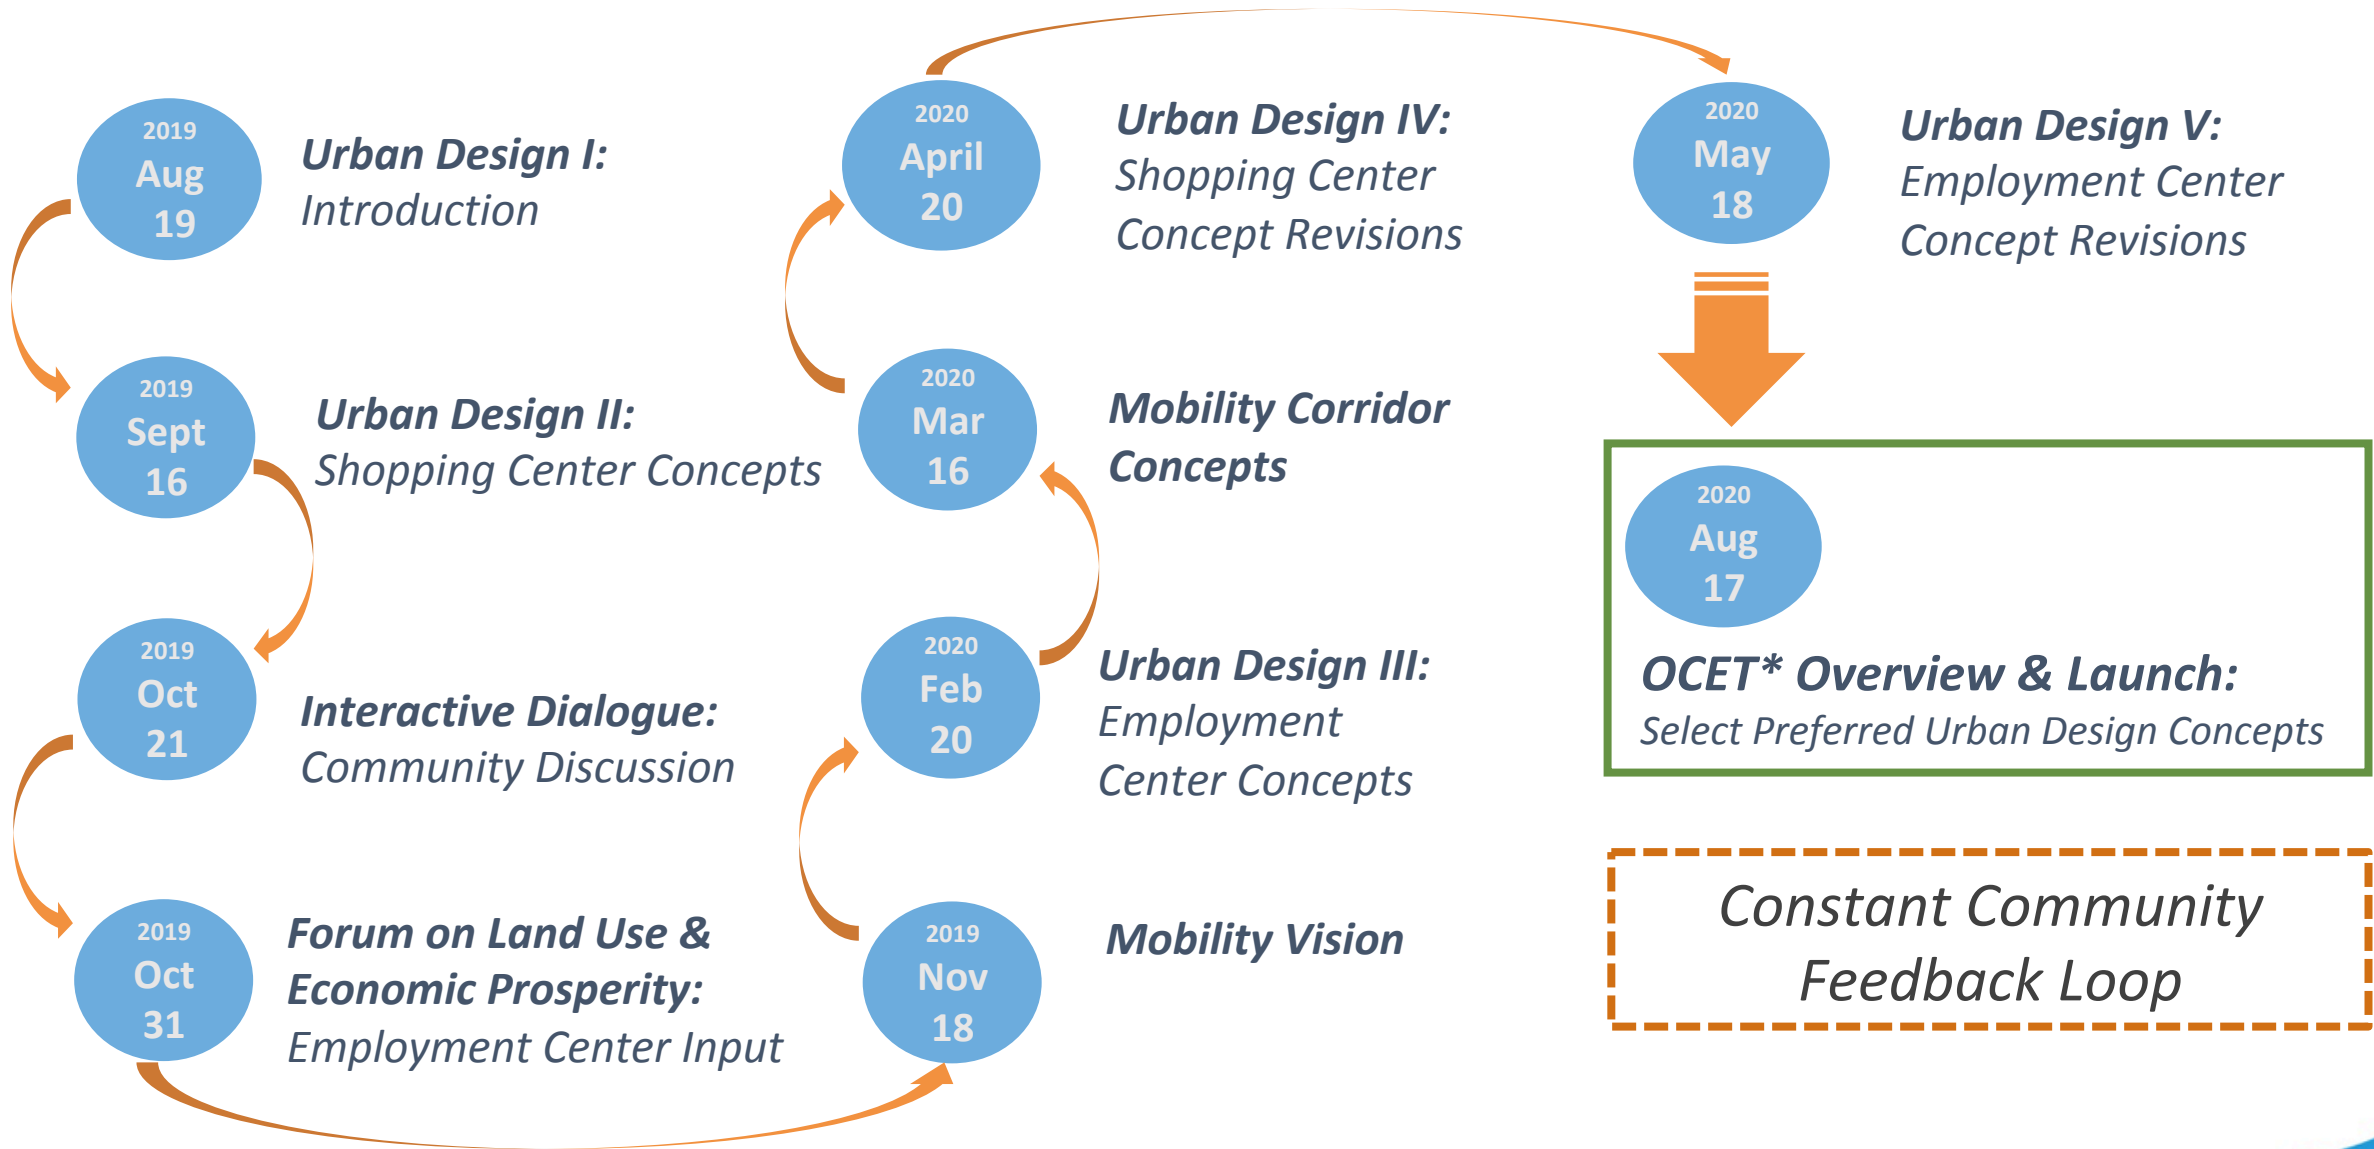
2019
Aug
19

Urban Design I:
Introduction

2019
Sept
16

Urban Design II:
Shopping Center Concepts

2019
Oct
21

Interactive Dialogue:
Community Discussion

2019
Oct
31

Forum on Land Use & Economic Prosperity:
Employment Center Input

2019
Nov
18

Mobility Vision

2020
Feb
20

Urban Design III:
Employment Center Concepts

2020
Mar
16

Mobility Corridor Concepts

2020
April
20

Urban Design IV:
Shopping Center Concept Revisions

2020
May
18

Urban Design V:
Employment Center Concept Revisions

2020
Aug
17

OCET* Overview & Launch:
Select Preferred Urban Design Concepts

Constant Community Feedback Loop